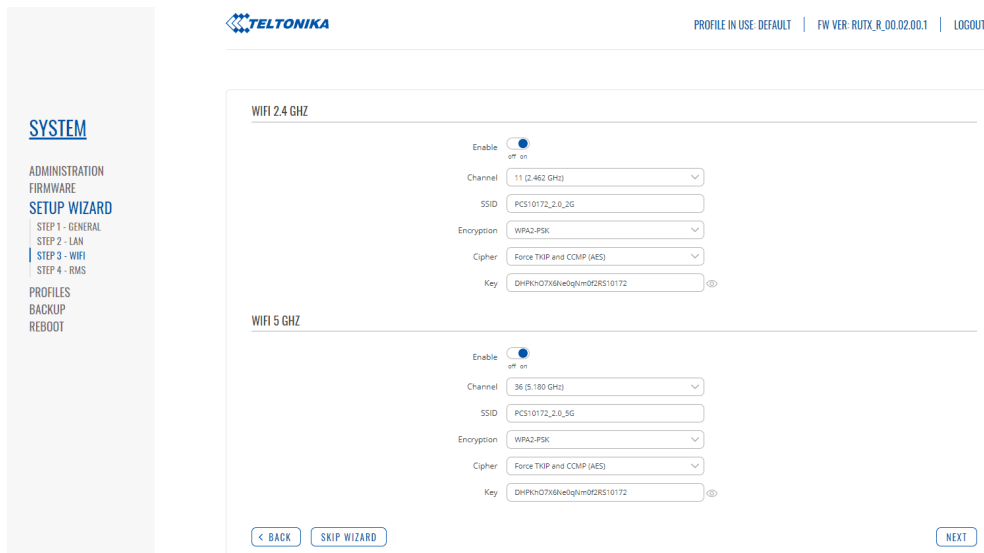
TELTONIKA

PROFILE IN USE: DEFAULT | FW VER: RUTX_R_00.02.00.1 | LOGOUT

SYSTEM

ADMINISTRATION
FIRMWARE
SETUP WIZARD
STEP 1 - GENERAL
STEP 2 - LAN
STEP 3 - WIFI
STEP 4 - RMS
PROFILES
BACKUP
REBOOT

WIFI 2.4 GHZ

Enable off on
Channel 11 (2.462 GHz)
SSID PCS10172_2.0_2G
Encryption WPA2-PSK
Cipher Force TKIP and CCMP (AES)
Key DHPKhO7X6Ne0qNm0f2RS10172

WIFI 5 GHZ

Enable off on
Channel 36 (5.180 GHz)
SSID PCS10172_2.0_5G
Encryption WPA2-PSK
Cipher Force TKIP and CCMP (AES)
Key DHPKhO7X6Ne0qNm0f2RS10172

< BACK SKIP WIZARD NEXT